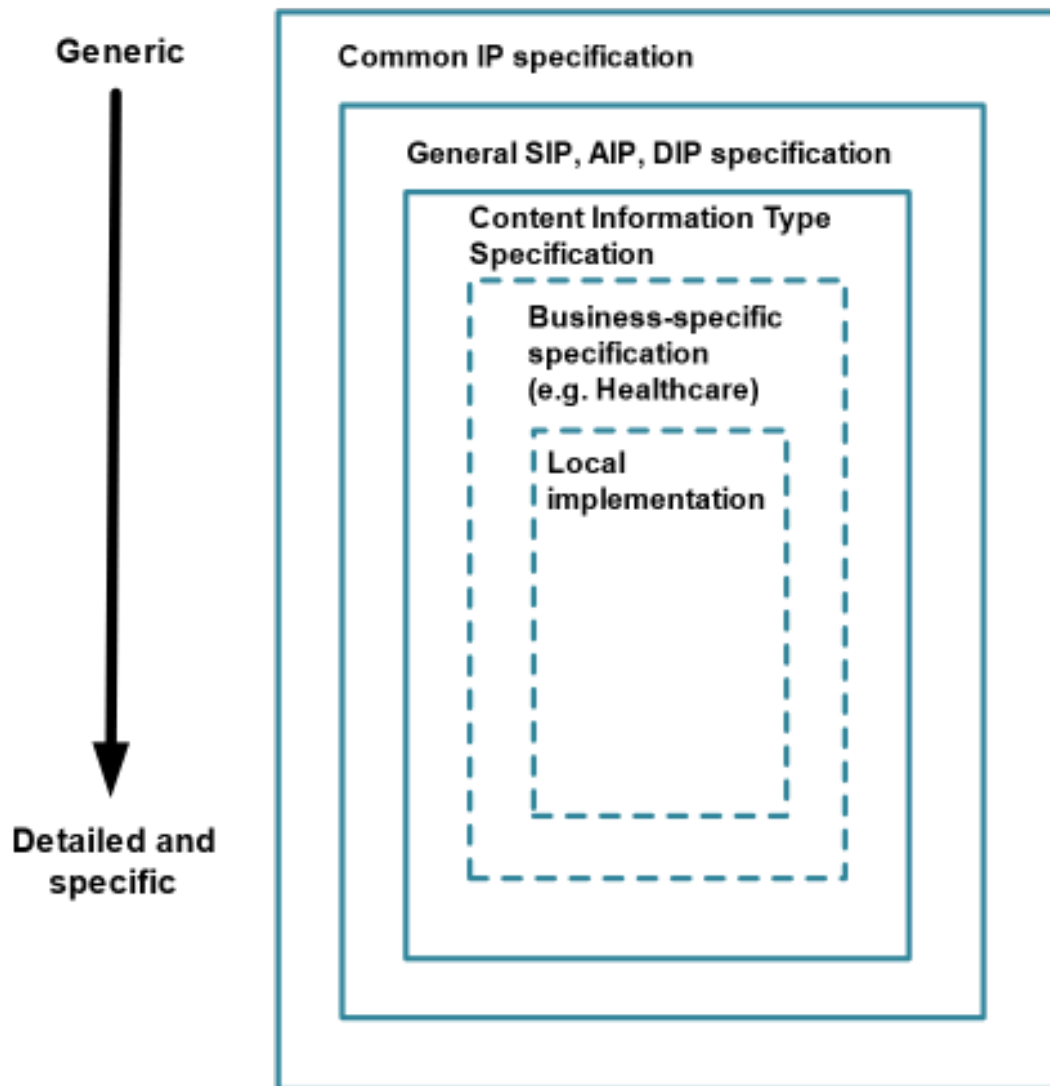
Generic

Detailed and specific

Common IP specification

General SIP, AIP, DIP specification

Content Information Type Specification

Business-specific specification (e.g. Healthcare)

Local implementation